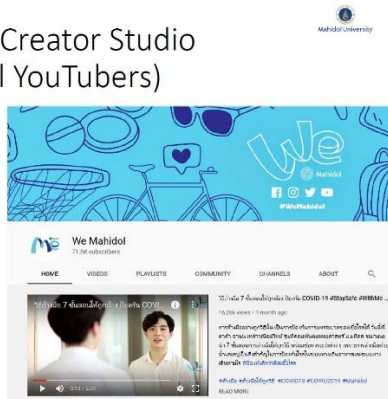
Creator Studio
l YouTubers)

Mahidol University

We
Mahidol
#WeMahidol

We Mahidol
71.6K subscribers

HOME
VIDEOS
PLAYLISTS
COMMUNITY
CHANNELS
ABOUT

วิธีรับมือ 7 ขั้นตอนให้ปลอดภัย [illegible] COVID-19 #StaySafe #WeMa...
16,264 views • 1 month ago

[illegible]

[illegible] #COVID19 #COVID2019 #Mahidol

READ MORE

0:14 / 2:51